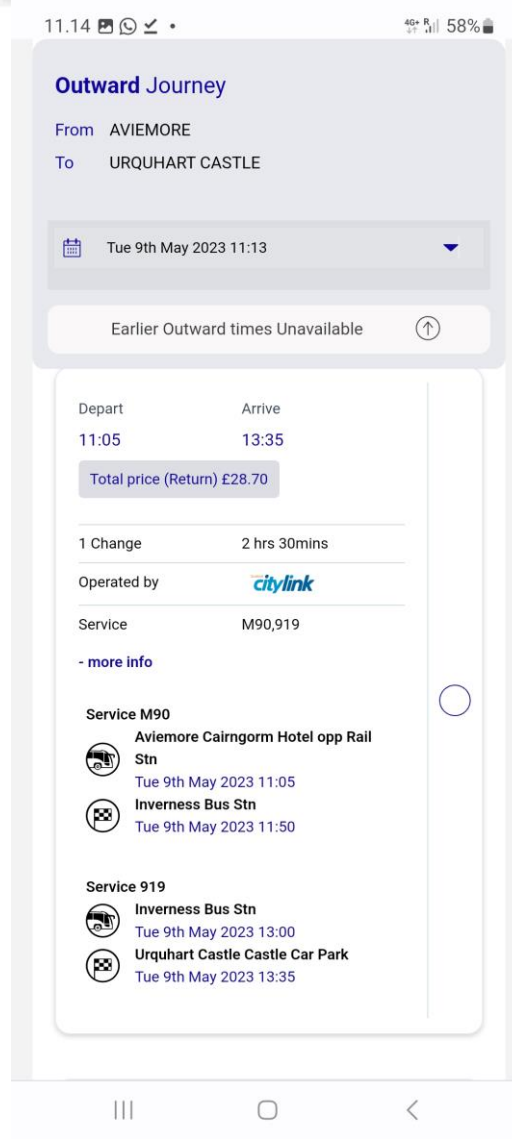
11.14 • 4G+ R 58%

Outward Journey

From AVIEMORE
To URQUHART CASTLE

Tue 9th May 2023 11:13

Earlier Outward times Unavailable

Depart
11:05

Arrive
13:35

Total price (Return) £28.70

1 Change 2 hrs 30mins

Operated by citylink

Service M90,919

- more info

Service M90
Aviemore Cairngorm Hotel opp Rail Stn
Tue 9th May 2023 11:05
Inverness Bus Stn
Tue 9th May 2023 11:50

Service 919
Inverness Bus Stn
Tue 9th May 2023 13:00
Urquhart Castle Castle Car Park
Tue 9th May 2023 13:35